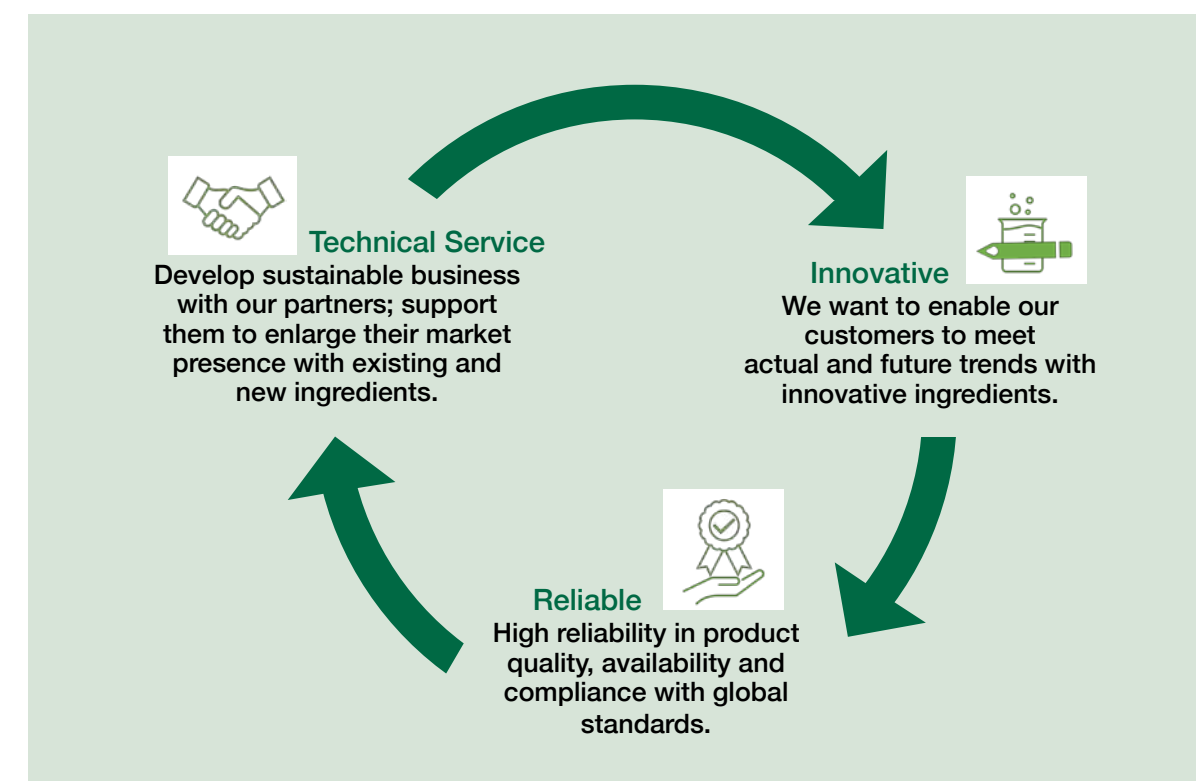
Technical Service
Develop sustainable business with our partners; support them to enlarge their market presence with existing and new ingredients.

Innovative
We want to enable our customers to meet actual and future trends with innovative ingredients.

Reliable
High reliability in product quality, availability and compliance with global standards.